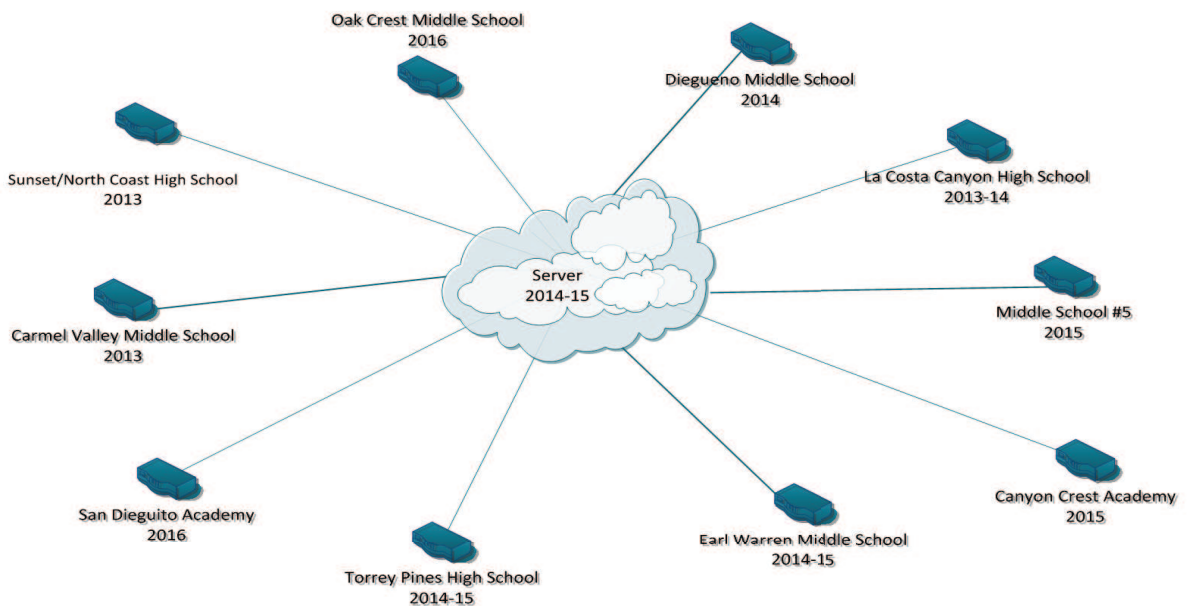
Oak Crest Middle School
2016

Diegueno Middle School
2014

Sunset/North Coast High School
2013

La Costa Canyon High School
2013-14

Server
2014-15

Middle School #5
2015

Carmel Valley Middle School
2013

Canyon Crest Academy
2015

San Dieguito Academy
2016

Earl Warren Middle School
2014-15

Torrey Pines High School
2014-15